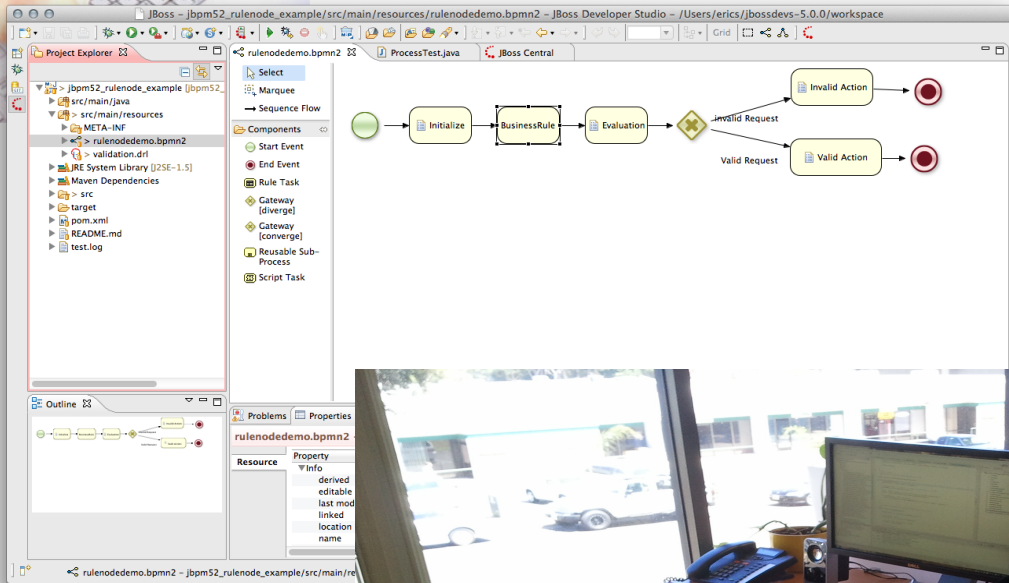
JBoss - jbpm52_rulenode_example/src/main/resources/rulenodedemo.bpmn2 - JBoss Developer Studio - /Users/erics/jbossdevs-5.0.0/workspace

Grid

Project Explorer

> jbpm52_rulenode_example [jbpm52_

src/main/java

> src/main/resources

META-INF

> rulenodedemo.bpmn2

> validation.drl

JRE System Library [J2SE-1.5]

Maven Dependencies

> src

target

pom.xml

README.md

test.log

rulenodedemo.bpmn2

ProcessTest.java

JBoss Central

Select

Marquee

Sequence Flow

Components

Start Event

End Event

Rule Task

Gateway [diverge]

Gateway [converge]

Reusable Sub-Process

Script Task

Initialize

BusinessRule

Evaluation

Invalid Request

Valid Request

Invalid Action

Valid Action

Outline

Problems

Properties

rulenodedemo.bpmn2

Resource

Property

Info

derived

editable

last mod

linked

location

name

rulenodedemo.bpmn2 - jbpm52_rulenode_example/src/main/re